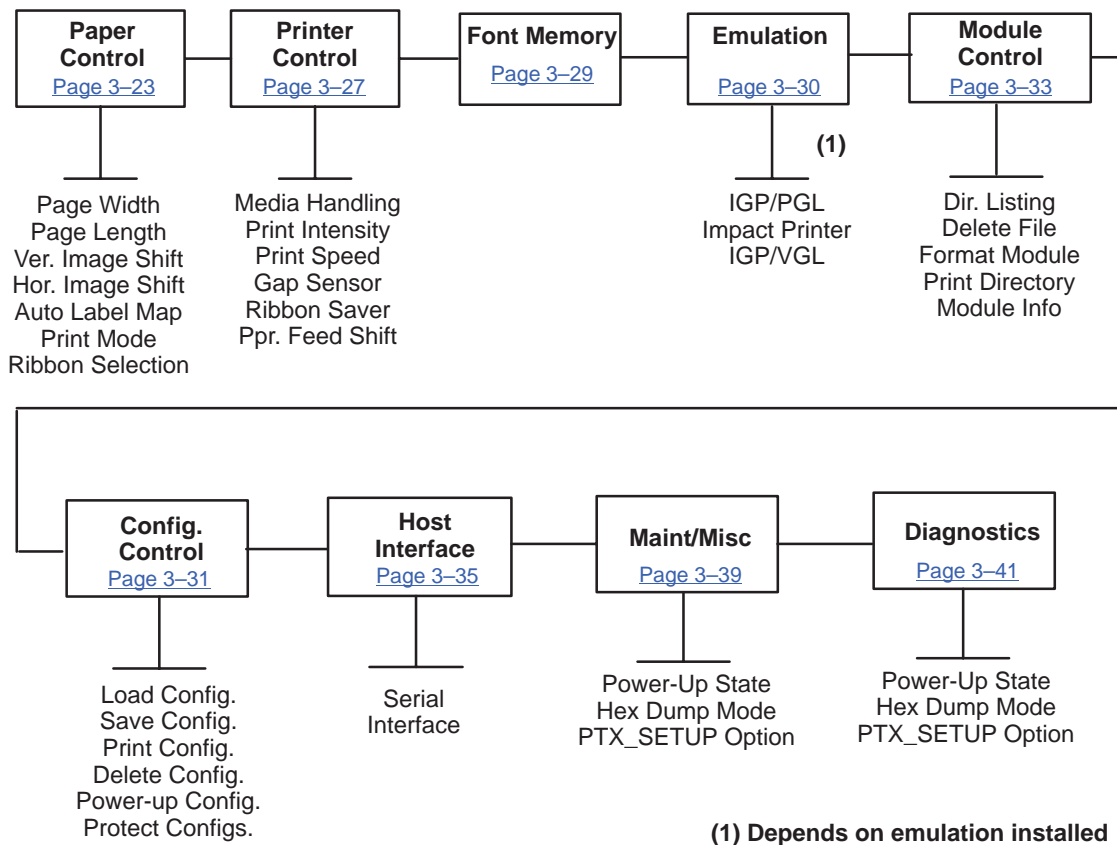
Paper Control
Page 3–23

Page Width
Page Length
Ver. Image Shift
Hor. Image Shift
Auto Label Map
Print Mode
Ribbon Selection

Printer Control
Page 3–27

Media Handling
Print Intensity
Print Speed
Gap Sensor
Ribbon Saver
Ppr. Feed Shift

Font Memory
Page 3–29

Emulation
Page 3–30

(1)

IGP/PGL
Impact Printer
IGP/VGL

Module Control
Page 3–33

Dir. Listing
Delete File
Format Module
Print Directory
Module Info

Config. Control
Page 3–31

Load Config.
Save Config.
Print Config.
Delete Config.
Power-up Config.
Protect Configs.

Host Interface
Page 3–35

Serial
Interface

Maint/Misc
Page 3–39

Power-Up State
Hex Dump Mode
PTX_SETUP Option

Diagnostics
Page 3–41

Power-Up State
Hex Dump Mode
PTX_SETUP Option

(1) Depends on emulation installed